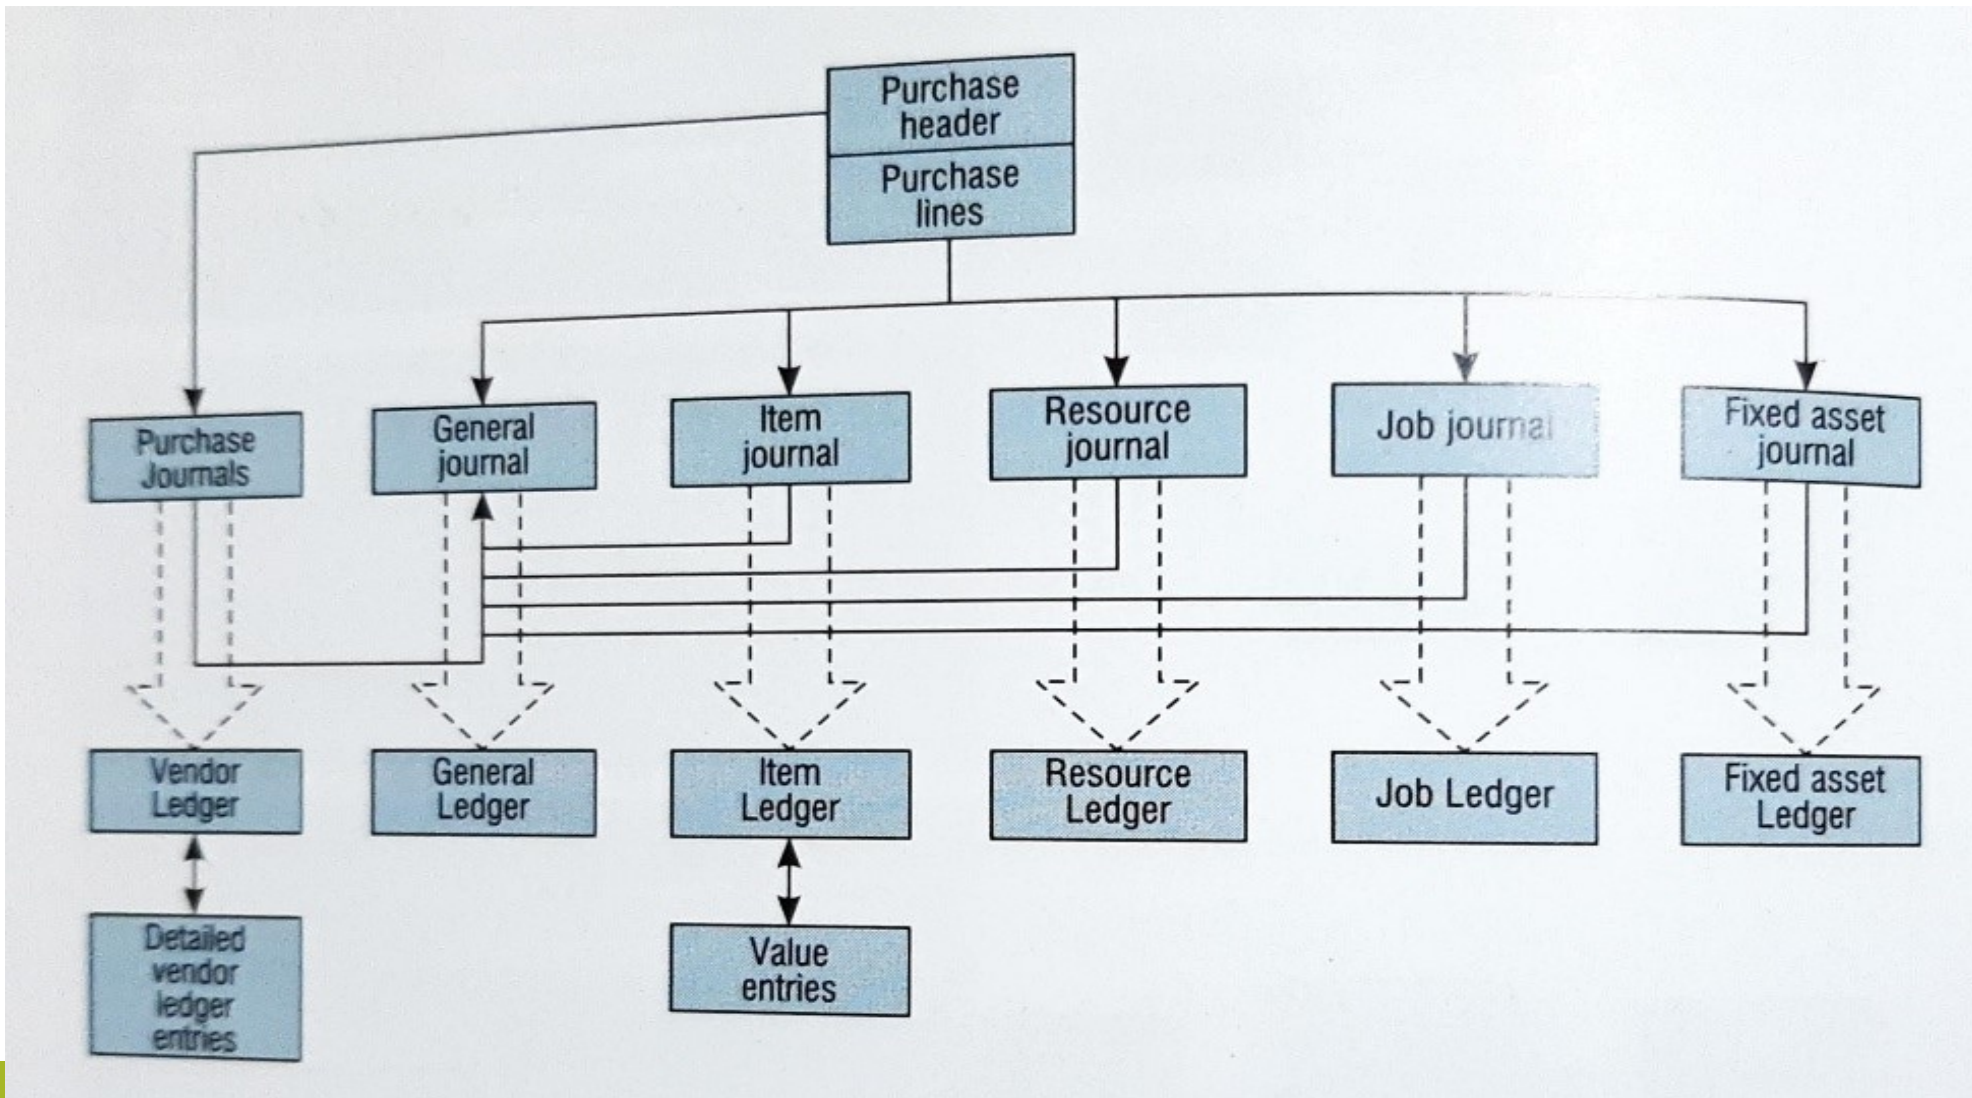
Purchase header

Purchase lines

Purchase Journals

General journal

Item journal

Resource journal

Job journal

Fixed asset journal

Vendor Ledger

General Ledger

Item Ledger

Resource Ledger

Job Ledger

Fixed asset Ledger

Detailed vendor ledger entries

Value entries